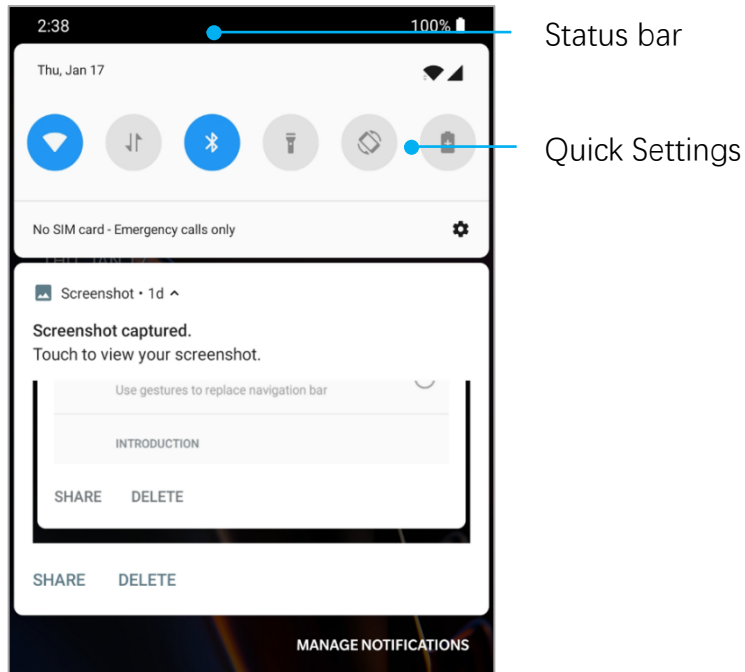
2:38

100%

Status bar

Thu, Jan 17

Quick Settings

No SIM card - Emergency calls only

Screenshot • 1d

Screenshot captured.
Touch to view your screenshot.

Use gestures to replace navigation bar

INTRODUCTION

SHARE DELETE

SHARE DELETE

MANAGE NOTIFICATIONS